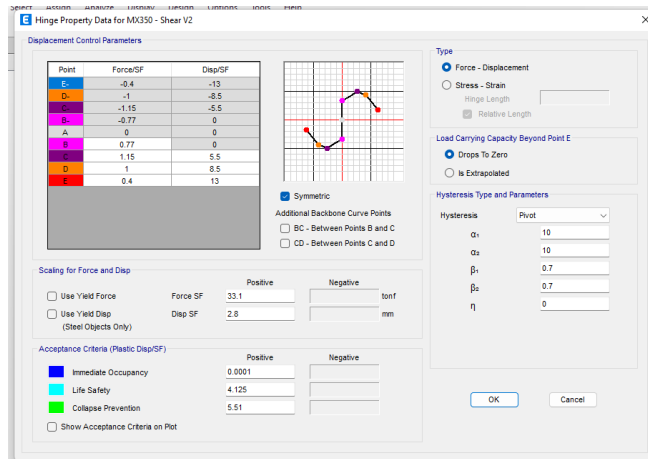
Select Assign Analyze Display Design Options Tools Help

Hinge Property Data for MX350 - Shear V2

Displacement Control Parameters

| Point | Force/SF | Disp/SF |
|---|---|---|
| E- | -0.4 | -13 |
| D- | -1 | -8.5 |
| C- | -1.15 | -5.5 |
| B- | -0.77 | 0 |
| A | 0 | 0 |
| B | 0.77 | 0 |
| C | 1.15 | 5.5 |
| D | 1 | 8.5 |
| E | 0.4 | 13 |

Symmetric

Additional Backbone Curve Points

BC - Between Points B and C

CD - Between Points C and D

Type

Force - Displacement

Stress - Strain

Hinge Length

Relative Length

Load Carrying Capacity Beyond Point E

Drops To Zero

Is Extrapolated

Hysteresis Type and Parameters

Hysteresis Pivot

$\alpha_1$ 10

$\alpha_2$ 10

$\beta_1$ 0.7

$\beta_2$ 0.7

$\eta$ 0

Scaling for Force and Disp

Positive Negative

Use Yield Force Force SF 33.1 tonf

Use Yield Disp (Steel Objects Only) Disp SF 2.8 mm

Acceptance Criteria (Plastic Disp/SF)

Positive Negative

Immediate Occupancy 0.0001

Life Safety 4.125

Collapse Prevention 5.51

Show Acceptance Criteria on Plot

OK

Cancel